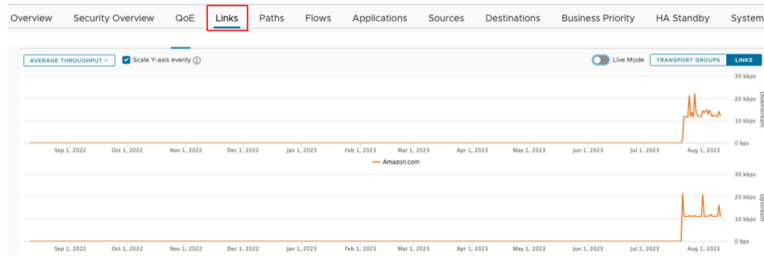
Overview Security Overview QoE Links Paths Flows Applications Sources Destinations Business Priority HA Standby System

AVERAGE THROUGHPUT ✓ Scale Y-axis evenly ⓘ

Live Mode TRANSPORT GROUPS LINKS

30 kbps
20 kbps
10 kbps
0 bps
Downstream

Sep 1, 2022 Oct 1, 2022 Nov 1, 2022 Dec 1, 2022 Jan 1, 2023 Feb 1, 2023 Mar 1, 2023 Apr 1, 2023 May 1, 2023 Jun 1, 2023 Jul 1, 2023 Aug 1, 2023

Amazon.com

30 kbps
20 kbps
10 kbps
0 bps
Upstream

Sep 1, 2022 Oct 1, 2022 Nov 1, 2022 Dec 1, 2022 Jan 1, 2023 Feb 1, 2023 Mar 1, 2023 Apr 1, 2023 May 1, 2023 Jun 1, 2023 Jul 1, 2023 Aug 1, 2023